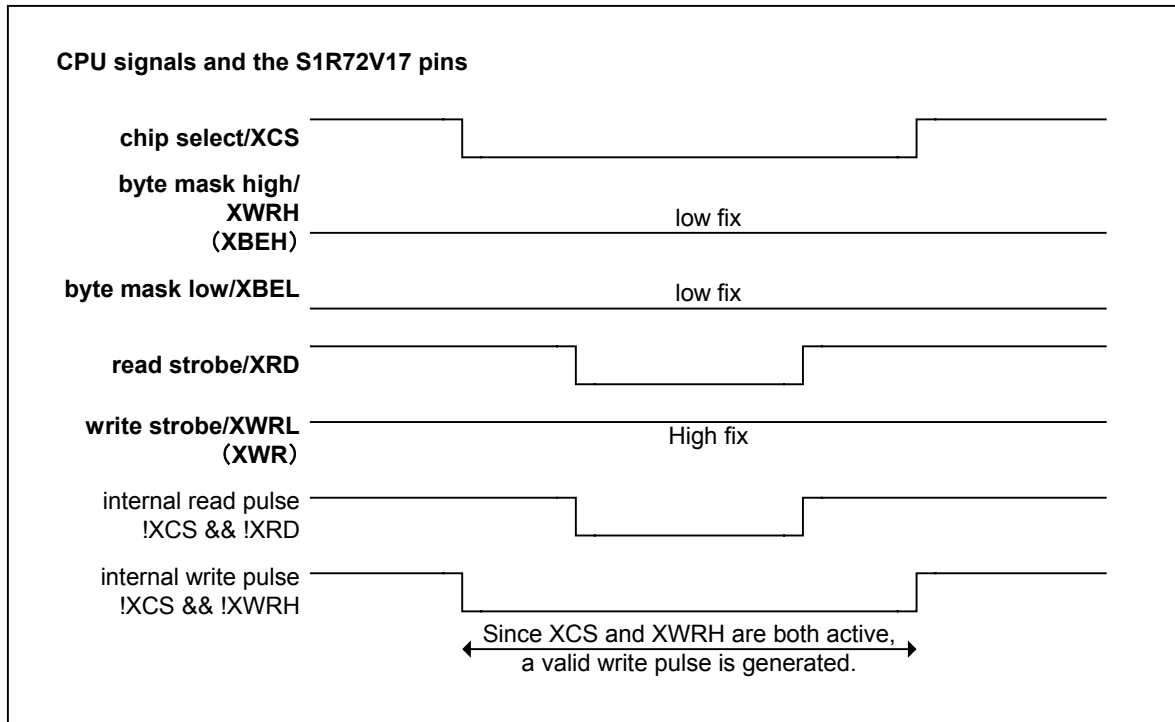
CPU signals and the S1R72V17 pins

chip select/XCS

byte mask high/ XWRH （XBEH）

low fix

byte mask low/XBEL

low fix

read strobe/XRD

write strobe/XWRL （XWR）

High fix

internal read pulse !XCS && !XRD

internal write pulse !XCS && !XWRH

Since XCS and XWRH are both active, a valid write pulse is generated.